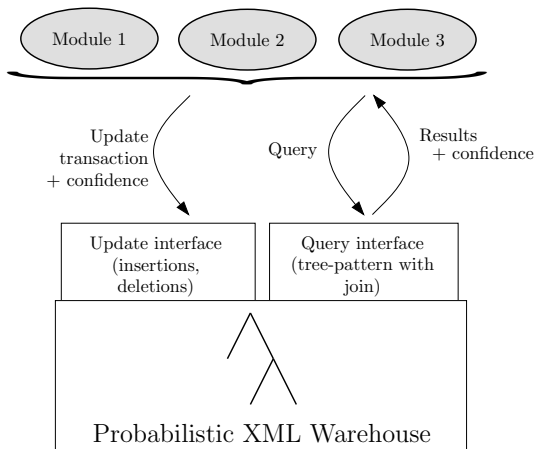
Module 1
Module 2
Module 3

Update transaction + confidence

Query

Results + confidence

Update interface (insertions, deletions)

Query interface (tree-pattern with join)

Probabilistic XML Warehouse